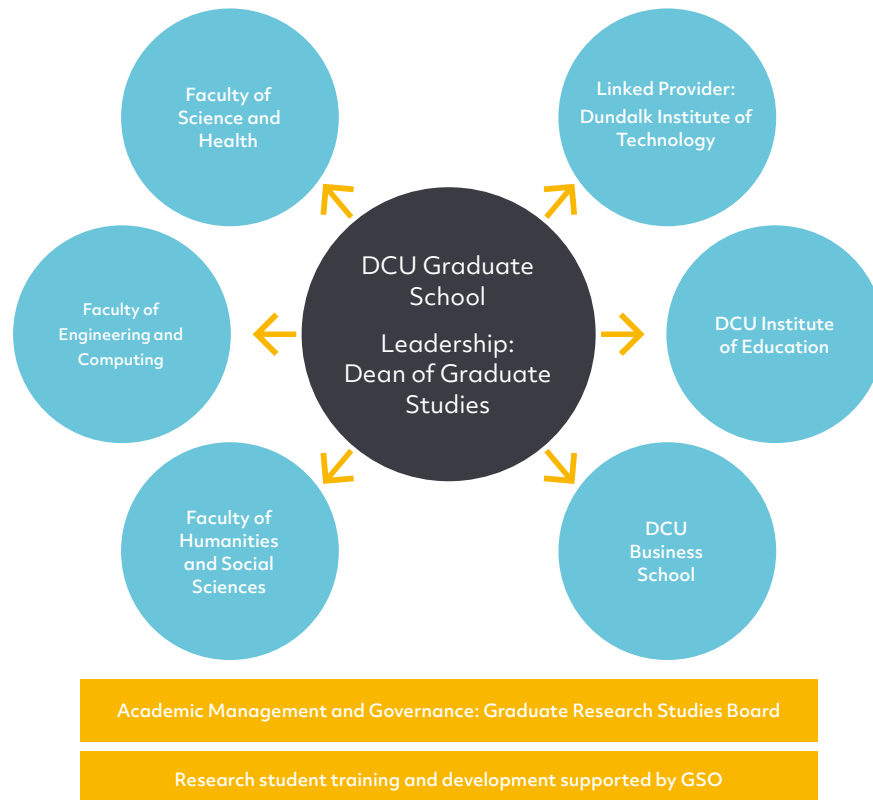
DCU Graduate School

Leadership: Dean of Graduate Studies

Faculty of Science and Health

Linked Provider: Dundalk Institute of Technology

Faculty of Engineering and Computing

DCU Institute of Education

Faculty of Humanities and Social Sciences

DCU Business School

Academic Management and Governance: Graduate Research Studies Board

Research student training and development supported by GSO